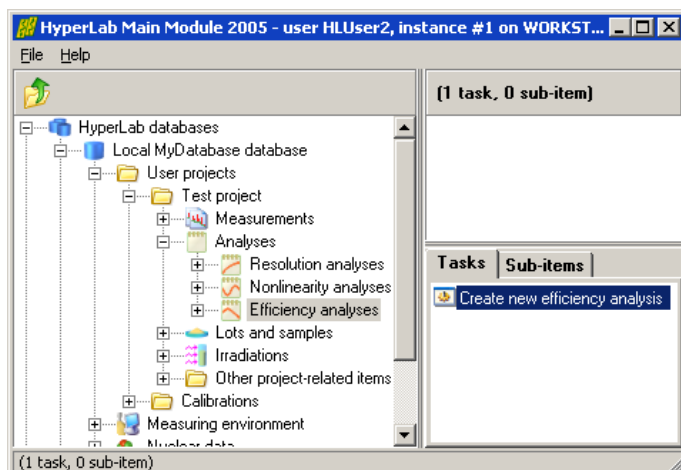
HyperLab Main Module 2005 - user HLUser2, instance #1 on WORKST...

File Help

HyperLab databases
Local MyDatabase database
User projects
Test project
Measurements
Analyses
Resolution analyses
Nonlinearity analyses
Efficiency analyses
Lots and samples
Irradiations
Other project-related items
Calibrations
Measuring environment
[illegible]

(1 task, 0 sub-item)

Tasks
Sub-items

Create new efficiency analysis

(1 task, 0 sub-item)